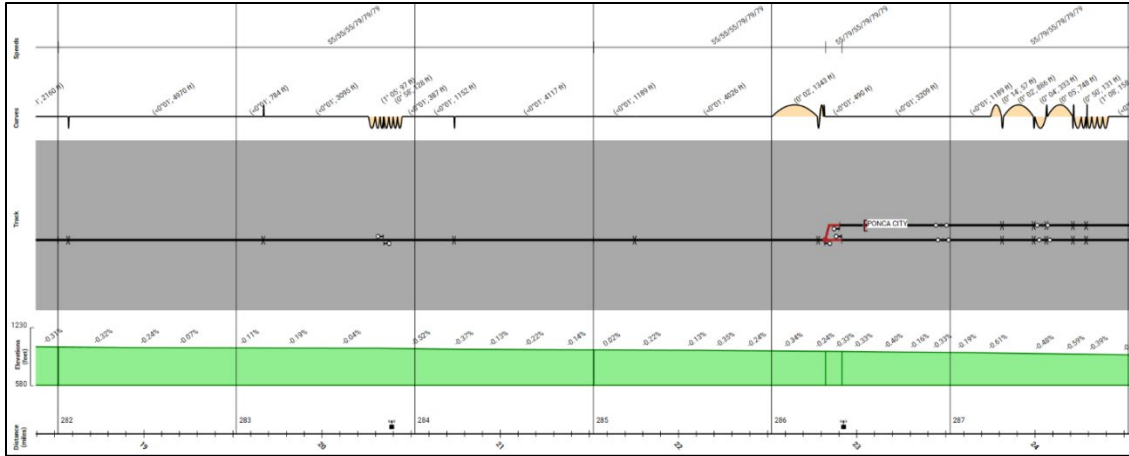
Speeds

55/55/55/79/79/79

55/55/55/79/79/79

55/79/55/79/79/79

55/79/55/79/79/79

Curves

1°, 2160 ft)

(<0°01', 4970 ft)

(<0°01', 784 ft)

(<0°01', 3095 ft)

(1° 05', 97 ft)

(0° 56', 328 ft)

(<0°01', 387 ft)

(<0°01', 1152 ft)

(<0°01', 4117 ft)

(<0°01', 1169 ft)

(<0°01', 4026 ft)

(0° 02', 1343 ft)

(<0°01', 490 ft)

(<0°01', 3209 ft)

(<0°01', 1189 ft)

(0° 14', 37 ft)

(0° 02', 866 ft)

(0° 04', 393 ft)

(0° 05', 748 ft)

(0° 50', 131 ft)

(1° 06', 158

Track

PONCA CITY

Elevations (feet)

1230

580

-0.31%

-0.32%

-0.24%

-0.07%

-0.11%

-0.19%

-0.04%

0.52%

-0.37%

-0.13%

-0.22%

-0.14%

0.02%

-0.22%

-0.13%

-0.35%

-0.24%

-0.34%

-0.24%

-0.33%

-0.33%

-0.40%

-0.16%

-0.33%

-0.19%

-0.61%

-0.48%

-0.59%

-0.39%

Distance (miles)

282

283

284

285

286

287